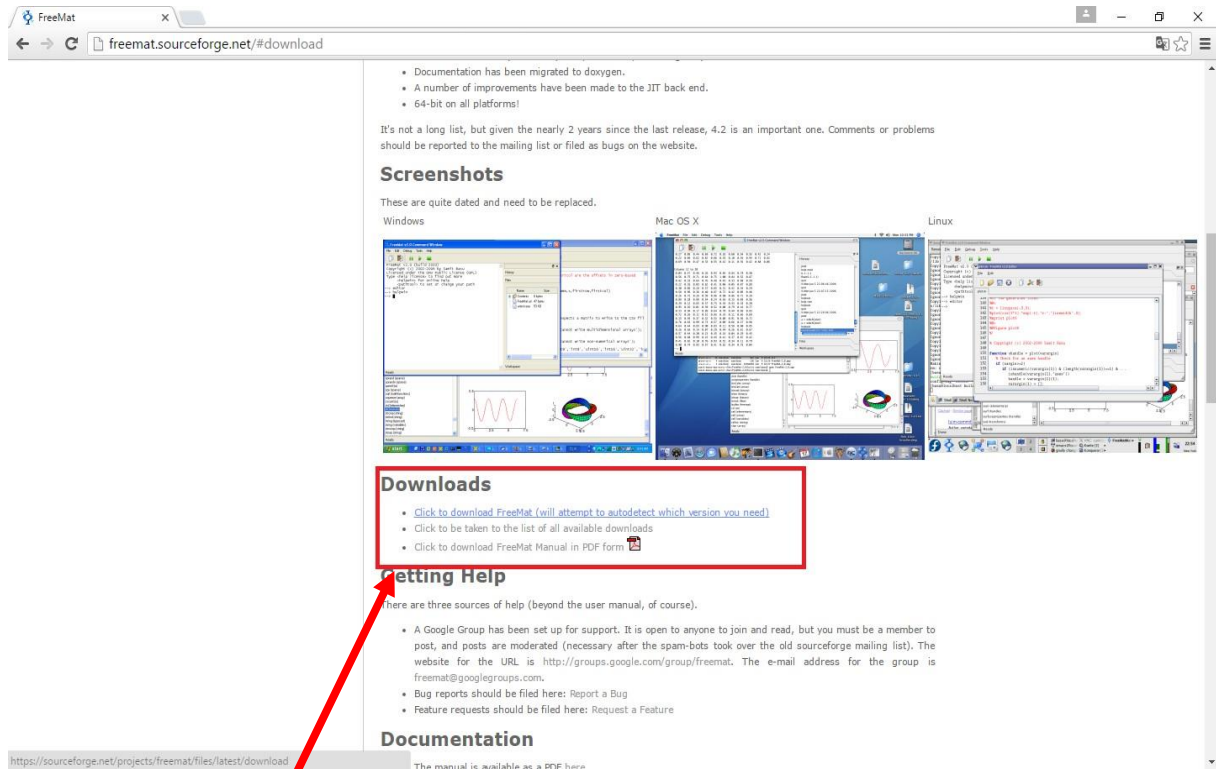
FreeMat ×

freemat.sourceforge.net/#download

- Documentation has been migrated to doxygen.
- A number of improvements have been made to the JIT back end.
- 64-bit on all platforms!

It's not a long list, but given the nearly 2 years since the last release, 4.2 is an important one. Comments or problems should be reported to the mailing list or filed as bugs on the website.

Screenshots

These are quite dated and need to be replaced.

Windows

Mac OS X

Linux

Downloads

- Click to download FreeMat (will attempt to autodetect which version you need)
- Click to be taken to the list of all available downloads
- Click to download FreeMat Manual in PDF form

Getting Help

There are three sources of help (beyond the user manual, of course).

- A Google Group has been set up for support. It is open to anyone to join and read, but you must be a member to post, and posts are moderated (necessary after the spam-bots took over the old sourceforge mailing list). The website for the URL is http://groups.google.com/group/freemat. The e-mail address for the group is freemat@googlegroups.com.
- Bug reports should be filed here: Report a Bug
- Feature requests should be filed here: Request a Feature

Documentation

The manual is available as a PDF here

https://sourceforge.net/projects/freemat/files/latest/download